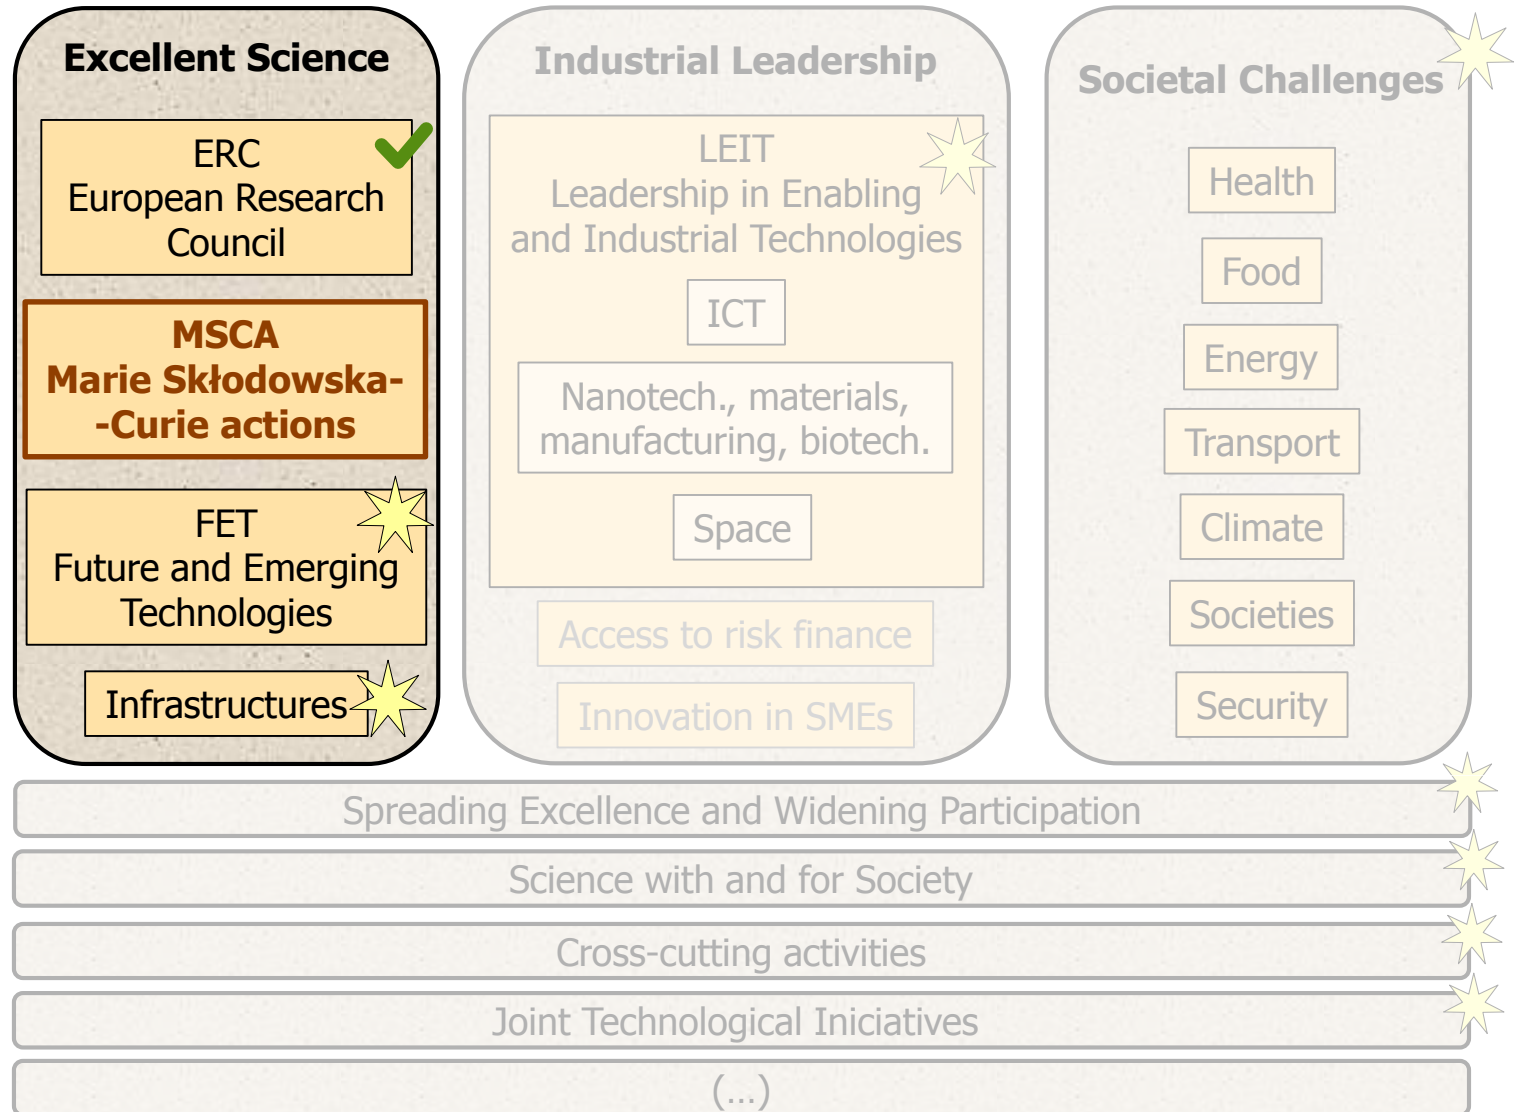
Excellent Science

ERC
European Research Council

MSCA
Marie Skłodowska-
-Curie actions

FET
Future and Emerging Technologies

Infrastructures

Industrial Leadership

LEIT
Leadership in Enabling and Industrial Technologies

ICT

Nanotech., materials, manufacturing, biotech.

Space

Access to risk finance

Innovation in SMEs

Societal Challenges

Health

Food

Energy

Transport

Climate

Societies

Security

Spreading Excellence and Widening Participation

Science with and for Society

Cross-cutting activities

Joint Technological Iniciatives

(...)